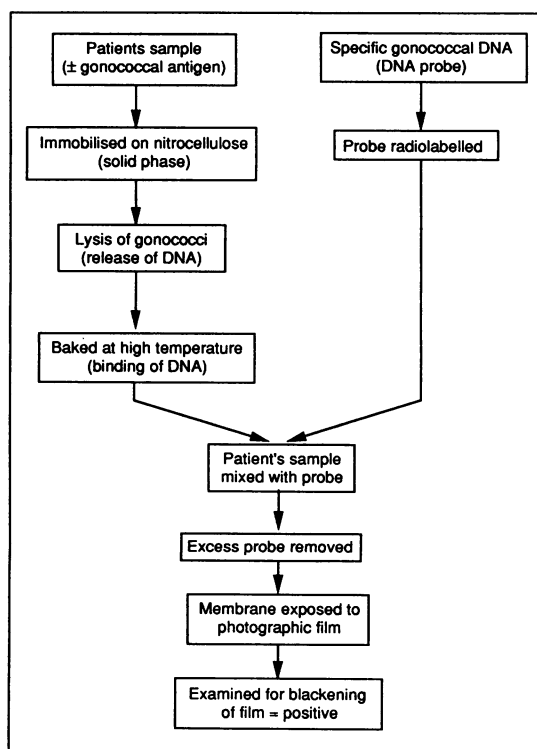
Patients sample
(± gonococcal antigen)

Immobilised on nitrocellulose
(solid phase)

Lysis of gonococci
(release of DNA)

Baked at high temperature
(binding of DNA)

Specific gonococcal DNA
(DNA probe)

Probe radiolabelled

Patient's sample
mixed with probe

Excess probe removed

Membrane exposed to
photographic film

Examined for blackening
of film = positive